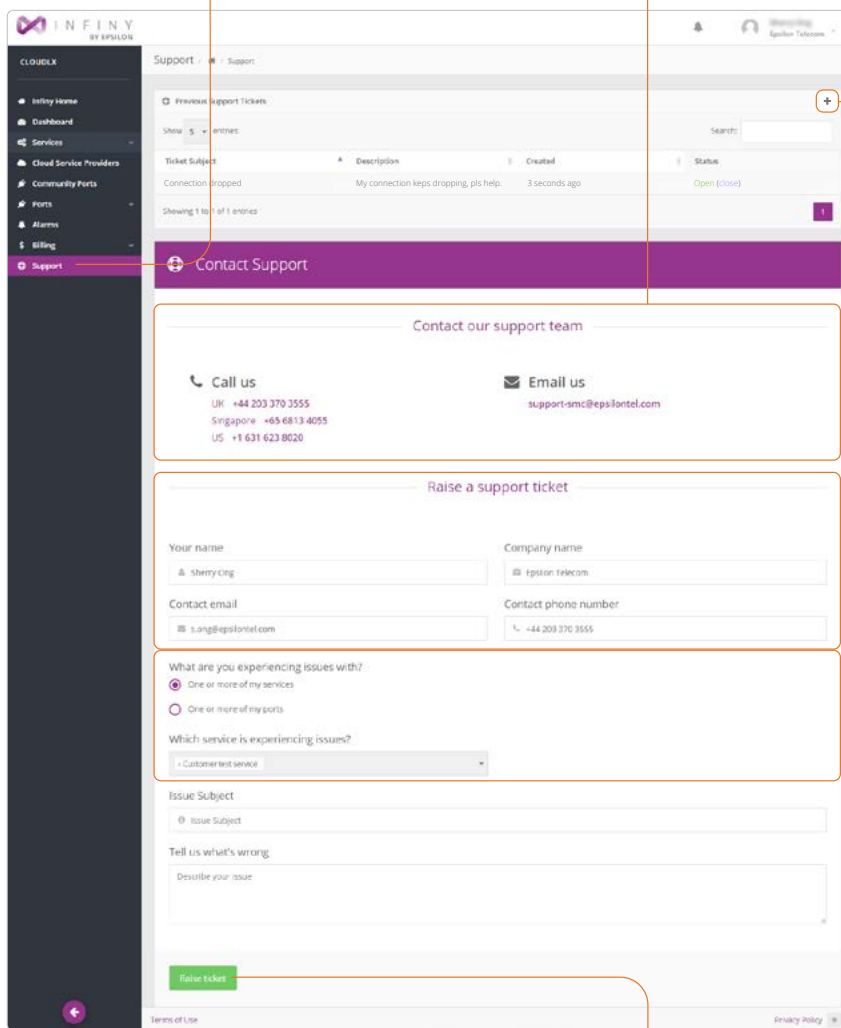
INFINY BY EPSILON

Epsilon Telecom

CLOUDLX

Infiny Home
Dashboard
Services
Cloud Service Providers
Community Ports
Ports
Alarms
Billing
Support

Support / Support

Previous Support Tickets

+

Show 5 entries

Search:

| Ticket Subject | Description | Created | Status |
|---|---|---|---|
| Connection dropped | My connection keeps dropping, pls help. | 3 seconds ago | Open (close) |

Showing 1 to 1 of 1 entries

1

Contact Support

Contact our support team

Call us
UK +44 203 370 3555
Singapore +65 6813 4055
US +1 631 623 8020

Email us
support-smc@epsilontel.com

Raise a support ticket

Your name
Sherry Ong

Company name
Epsilon Telecom

Contact email
s.ong@epsilontel.com

Contact phone number
+44 203 370 3555

What are you experiencing issues with?
One or more of my services
One or more of my ports

Which service is experiencing issues?
Customer test service

Issue Subject
Issue Subject

Tell us what's wrong
Describe your issue

Raise ticket

Terms of Use

Privacy Policy